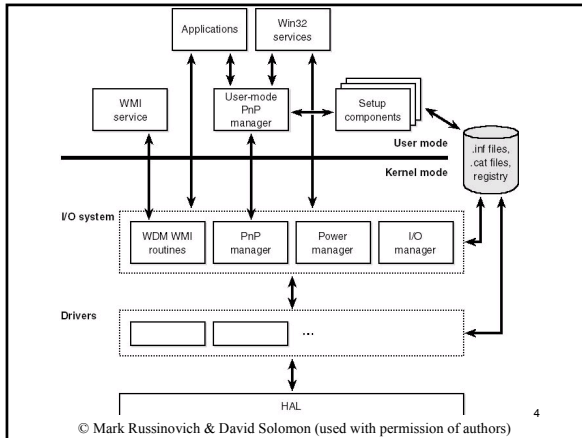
Applications

Win32 services

WMI service

User-mode PnP manager

Setup components

.inf files, .cat files, registry

User mode

Kernel mode

I/O system

WDM WMI routines

PnP manager

Power manager

I/O manager

Drivers

...

HAL

4

© Mark Russinovich & David Solomon (used with permission of authors)